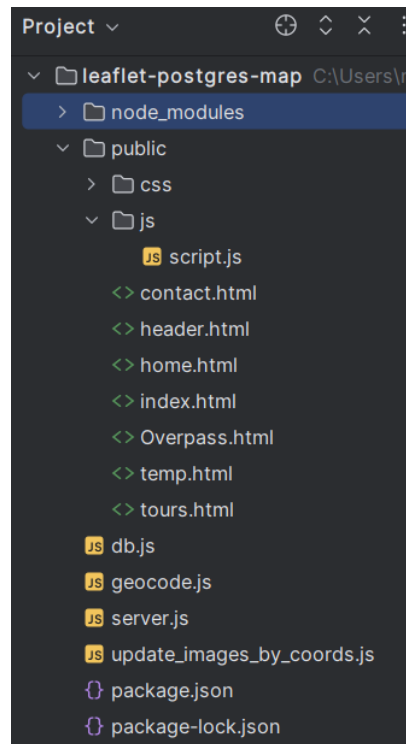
Project

leaflet-postgres-map C:\Users\r
node_modules
public
css
js
JS script.js
<> contact.html
<> header.html
<> home.html
<> index.html
<> Overpass.html
<> temp.html
<> tours.html
JS db.js
JS geocode.js
JS server.js
JS update_images_by_coords.js
{} package.json
{} package-lock.json